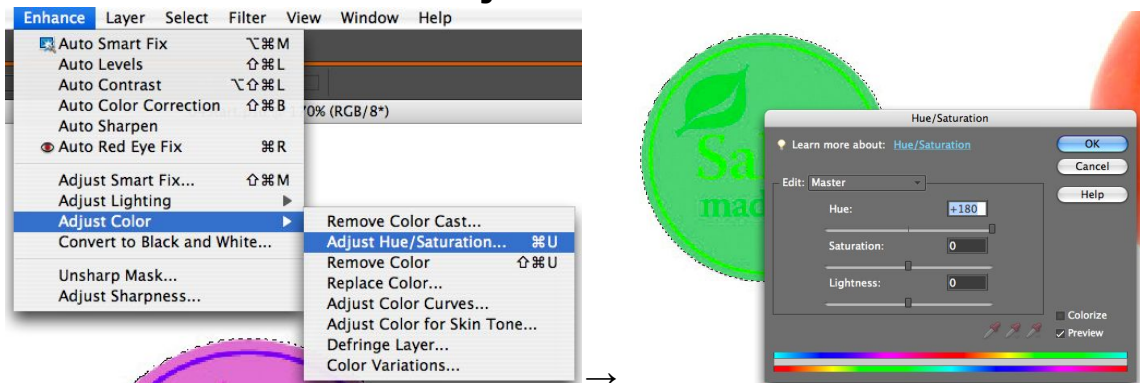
Enhance Layer Select Filter View Window Help

Auto Smart Fix ⌥⌘M
Auto Levels ⇧⌘L
Auto Contrast ⌥⇧⌘L
Auto Color Correction ⇧⌘B
Auto Sharpen
Auto Red Eye Fix ⌘R

Adjust Smart Fix... ⇧⌘M
Adjust Lighting
Adjust Color
Convert to Black and White...

Unsharp Mask...
Adjust Sharpness...

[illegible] 70% (RGB/8*)

Remove Color Cast...
Adjust Hue/Saturation... ⌘U
Remove Color ⇧⌘U
Replace Color...
Adjust Color Curves...
Adjust Color for Skin Tone...
Defringe Layer...
Color Variations...

→

Sa
mad

Hue/Saturation

Learn more about: Hue/Saturation

OK
Cancel
Help

Edit: Master

Hue: +180

Saturation: 0

Lightness: 0

Colorize
Preview